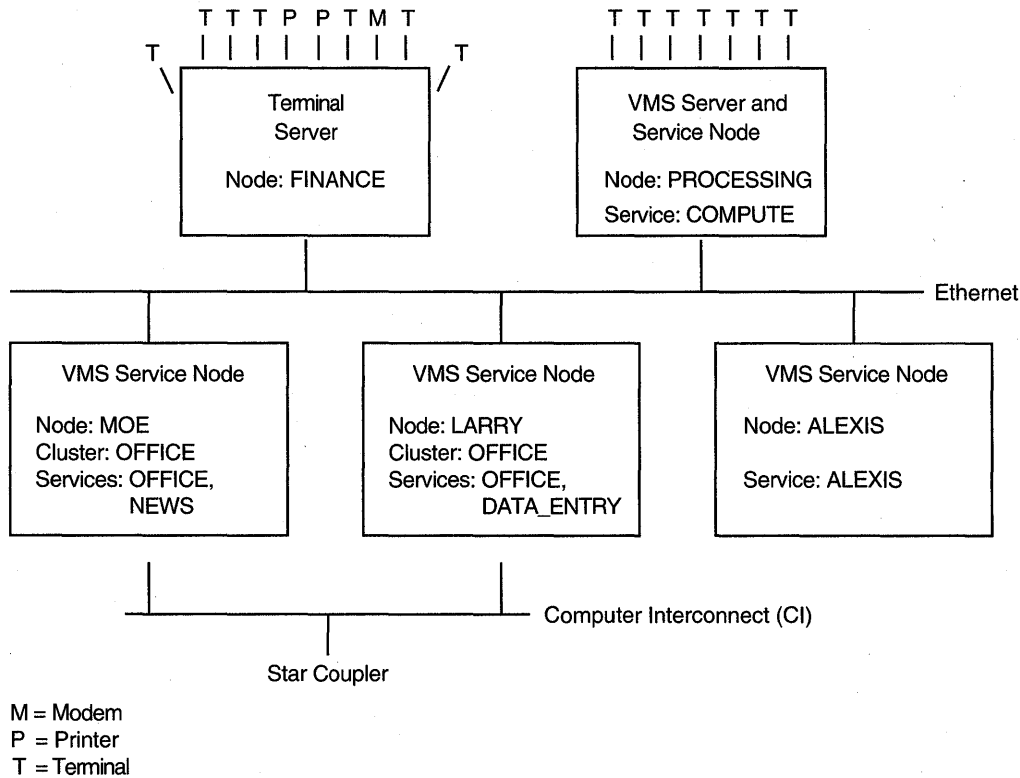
T T T P P T M T
T T

Terminal Server

Node: FINANCE

T T T T T T T T

VMS Server and Service Node

Node: PROCESSING

Service: COMPUTE

Ethernet

VMS Service Node

Node: MOE
Cluster: OFFICE
Services: OFFICE, NEWS

VMS Service Node

Node: LARRY
Cluster: OFFICE
Services: OFFICE, DATA_ENTRY

VMS Service Node

Node: ALEXIS

Service: ALEXIS

Computer Interconnect (CI)

Star Coupler

M = Modem
P = Printer
T = Terminal